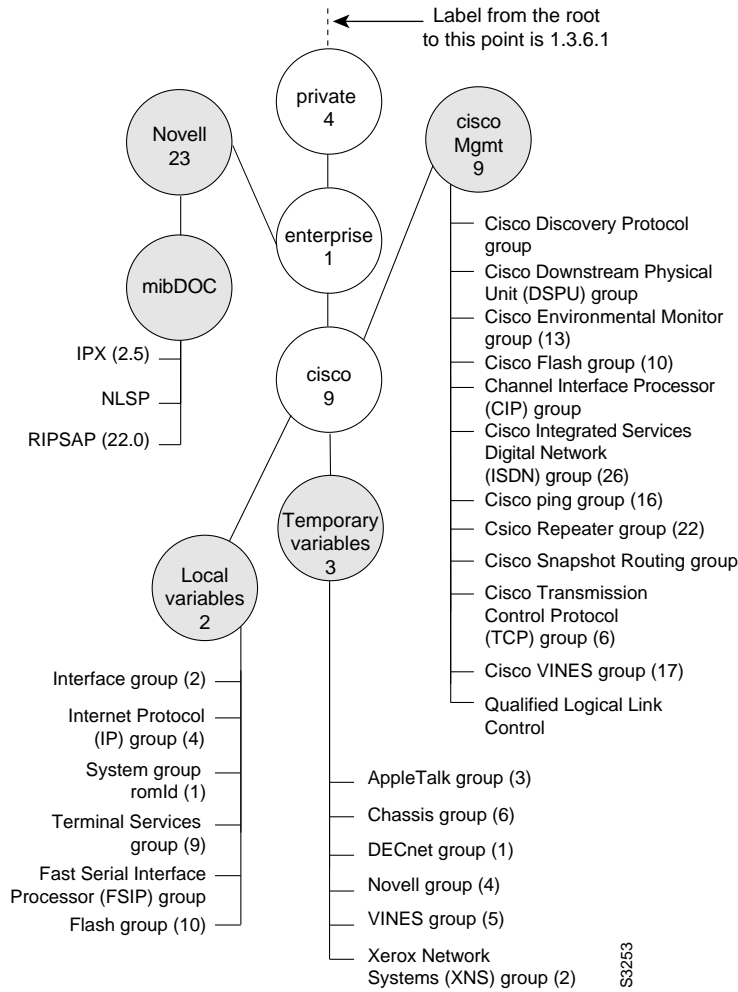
Label from the root to this point is 1.3.6.1

private 4

Novell 23

cisco Mgmt 9

enterprise 1

mibDOC

cisco 9

IPX (2.5)

NLSP

RIPSAP (22.0)

Cisco Discovery Protocol group

Cisco Downstream Physical Unit (DSPU) group

Cisco Environmental Monitor group (13)

Cisco Flash group (10)

Channel Interface Processor (CIP) group

Cisco Integrated Services Digital Network (ISDN) group (26)

Cisco ping group (16)

Csico Repeater group (22)

Cisco Snapshot Routing group

Cisco Transmission Control Protocol (TCP) group (6)

Cisco VINES group (17)

Qualified Logical Link Control

Temporary variables 3

Local variables 2

Interface group (2)

Internet Protocol (IP) group (4)

System group romId (1)

Terminal Services group (9)

Fast Serial Interface Processor (FSIP) group

Flash group (10)

AppleTalk group (3)

Chassis group (6)

DECnet group (1)

Novell group (4)

VINES group (5)

Xerox Network Systems (XNS) group (2)

S3253